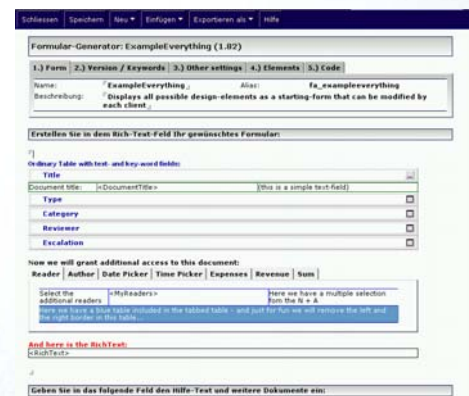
Schliessen | Speichern | Neu ▾ | Einfügen ▾ | Exportieren als ▾ | Hilfe

Formular-Generator: ExampleEverything (1.02)

1.) Form | 2.) Version / Keywords | 3.) Other settings | 4.) Elements | 5.) Code

Name: ExampleEverything
Alias: fa_exampleeverything
Beschreibung: Displays all possible design-elements as a starting-form that can be modified by each client

Erstellen Sie in dem Rich-Text-Feld Ihr gewünschtes Formular:

Ordinary Table with text- and key-word fields:

Title

| Document title: | <DocumentTitle> | (this is a simple text-field) |
|---|---|---|

Type

Category

Reviewer

Escalation

Now we will grant additional access to this document:

Reader | Author | Date Picker | Time Picker | Expenses | Revenue | Sum

| Select the additional readers | <MyReaders> | Here we have a multiple selection form the N + A |
|---|---|---|

Here we have a blue table included in the tabbed table - and just for fun we will remove the left and the right border in this table....

And here is the RichText:
<RichText>

Geben Sie in das folgende Feld den Hilfe-Text und weitere Dokumente ein: